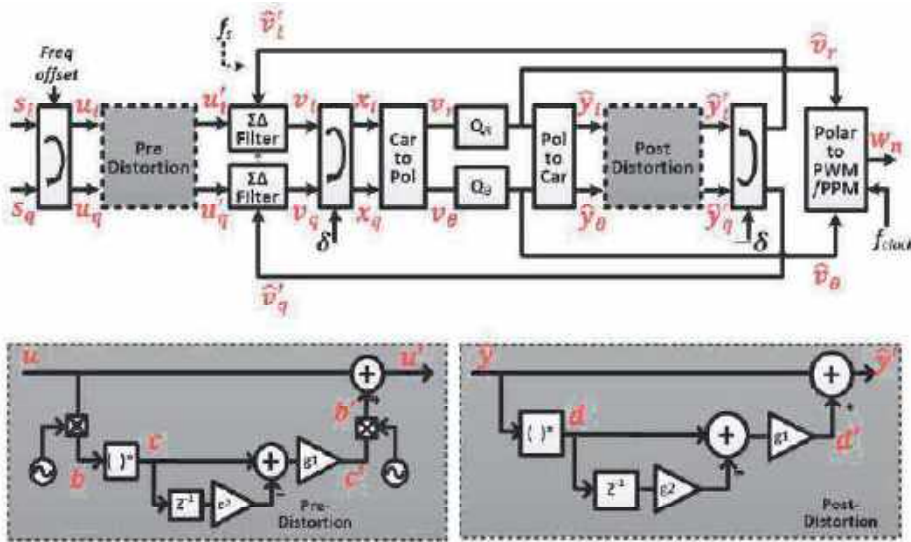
Freq offset

$s_i$

$s_q$

$u_i$

$u_q$

Pre Distortion

$f_s$

$\hat{v}_i'$

$u_i'$

$u_q'$

ΣΔ Filter

ΣΔ Filter

$v_i$

$v_q$

$x_i$

$x_q$

$\delta$

Car to Pol

$v_r$

$v_\theta$

$Q_R$

$Q_\theta$

Pol to Car

$\hat{y}_i$

$\hat{y}_\theta$

Post Distortion

$\hat{y}_i'$

$\hat{y}_q'$

$\delta$

$\hat{v}_r$

Polar to PWM /PPM

$w_n$

$f_{clock}$

$\hat{v}_\theta$

$\hat{v}_q'$

$u$

$u'$

$b$

$c$

$( )^*$

$z^{-1}$

$g2$

$g1$

$b'$

$c'$

Pre-Distortion

$\hat{y}$

$\hat{y}'$

$d$

$( )^*$

$z^{-1}$

$g2$

$g1$

$d'$

Post-Distortion